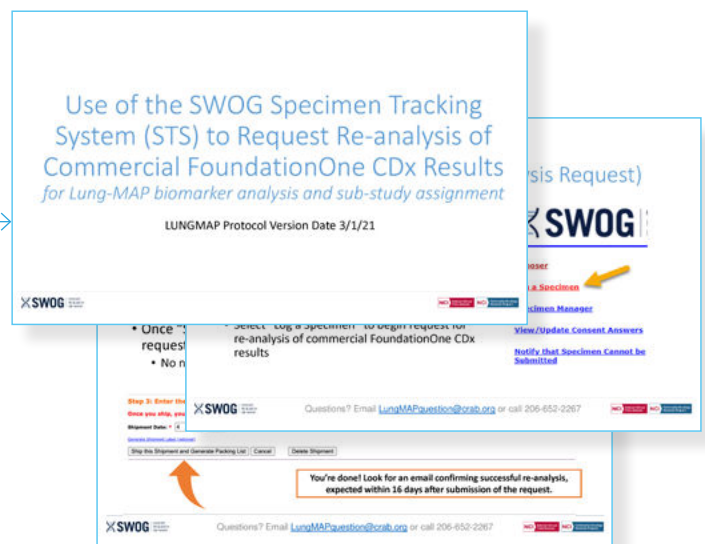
Use of the SWOG Specimen Tracking System (STS) to Request Re-analysis of Commercial FoundationOne CDx Results
for Lung-MAP biomarker analysis and sub-study assignment

LUNGMAP Protocol Version Date 3/1/21

SWOG

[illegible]sis Request)

SWOG

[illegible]oser

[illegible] a Specimen

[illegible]ecimen Manager

View/Update Consent Answers

Notify that Specimen Cannot be Submitted

• Select "Log a Specimen" to begin request for re-analysis of commercial FoundationOne CDx results

• Once "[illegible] request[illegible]
• No n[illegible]

SWOG

Questions? Email LungMAPquestion@crab.org or call 206-652-2267

Step 3: Enter the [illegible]
Once you ship, you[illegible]

Shipment Date: *

Generate Shipment Label (optional)

Ship this Shipment and Generate Packing List | Cancel | Delete Shipment

You're done! Look for an email confirming successful re-analysis, expected within 16 days after submission of the request.

SWOG

Questions? Email LungMAPquestion@crab.org or call 206-652-2267